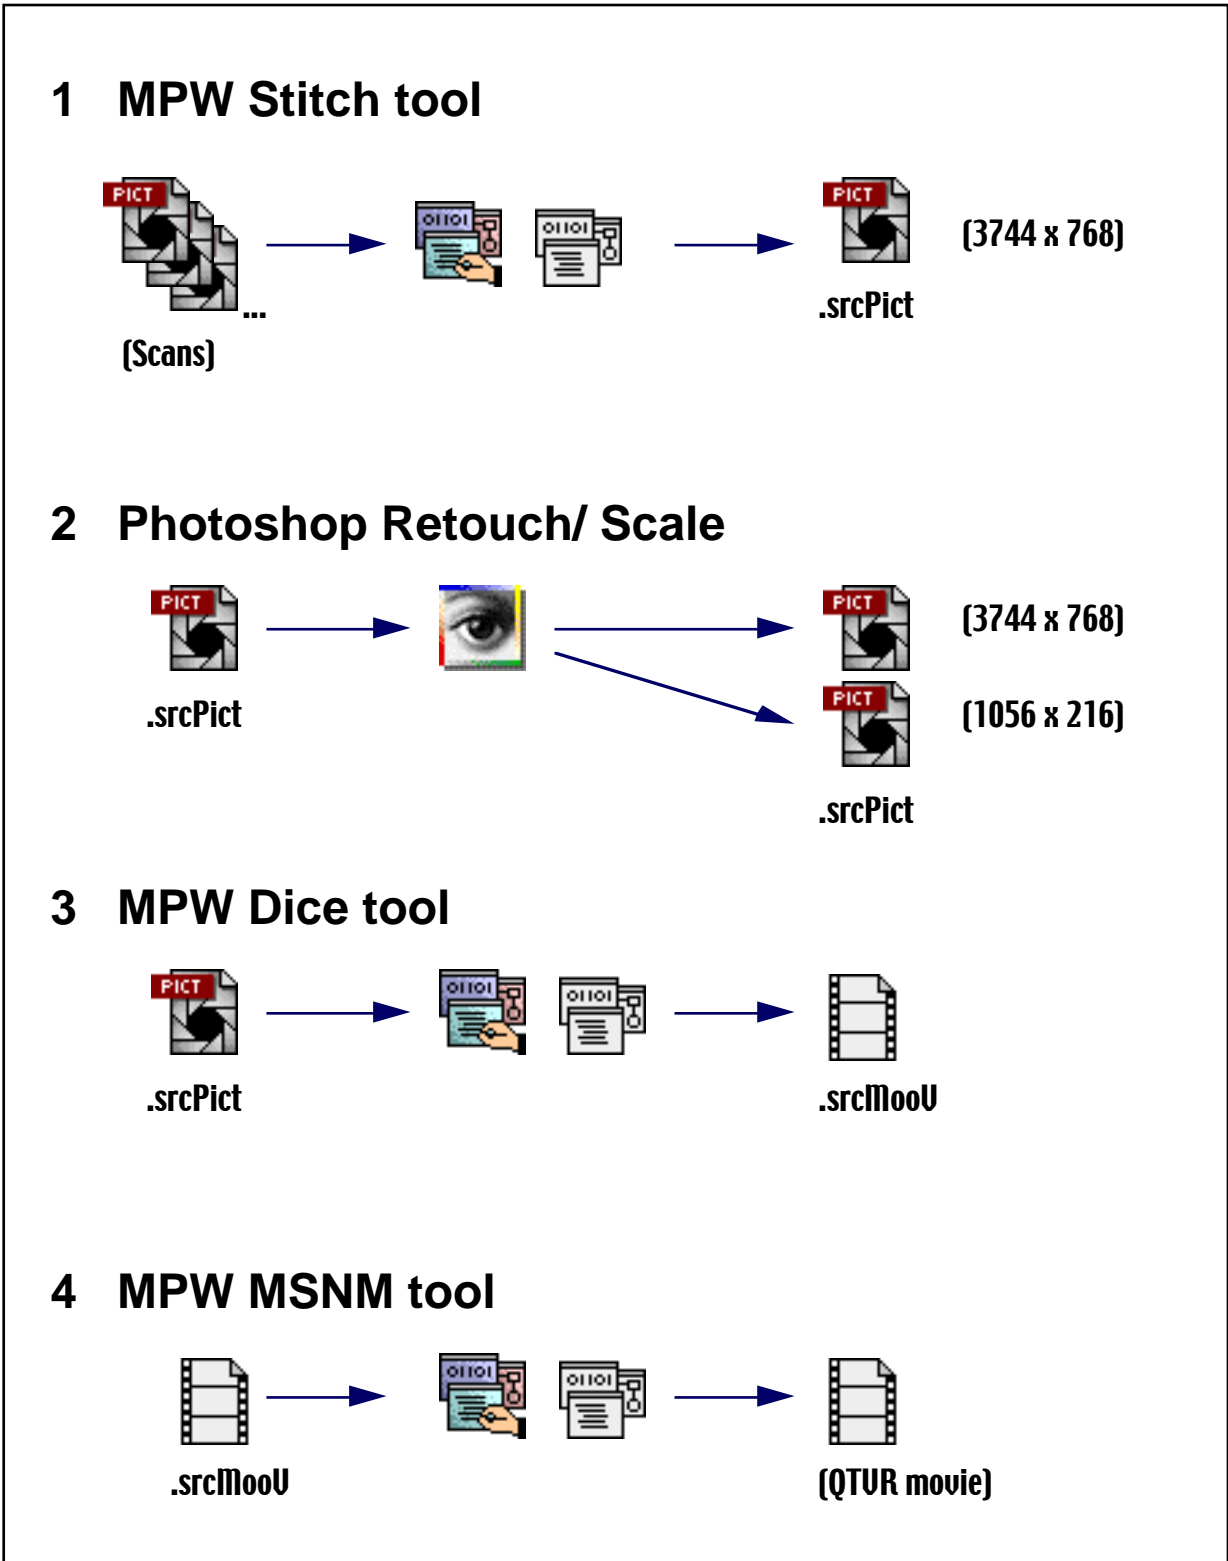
1 MPW Stitch tool

PICT

...

(Scans)

0101

0101

PICT

.srcPict

(3744 x 768)

2 Photoshop Retouch/ Scale

PICT

.srcPict

PICT

(3744 x 768)

PICT

(1056 x 216)

.srcPict

3 MPW Dice tool

PICT

.srcPict

0101

0101

.srcMooV

4 MPW MSNM tool

.srcMooV

0101

0101

(QTVR movie)